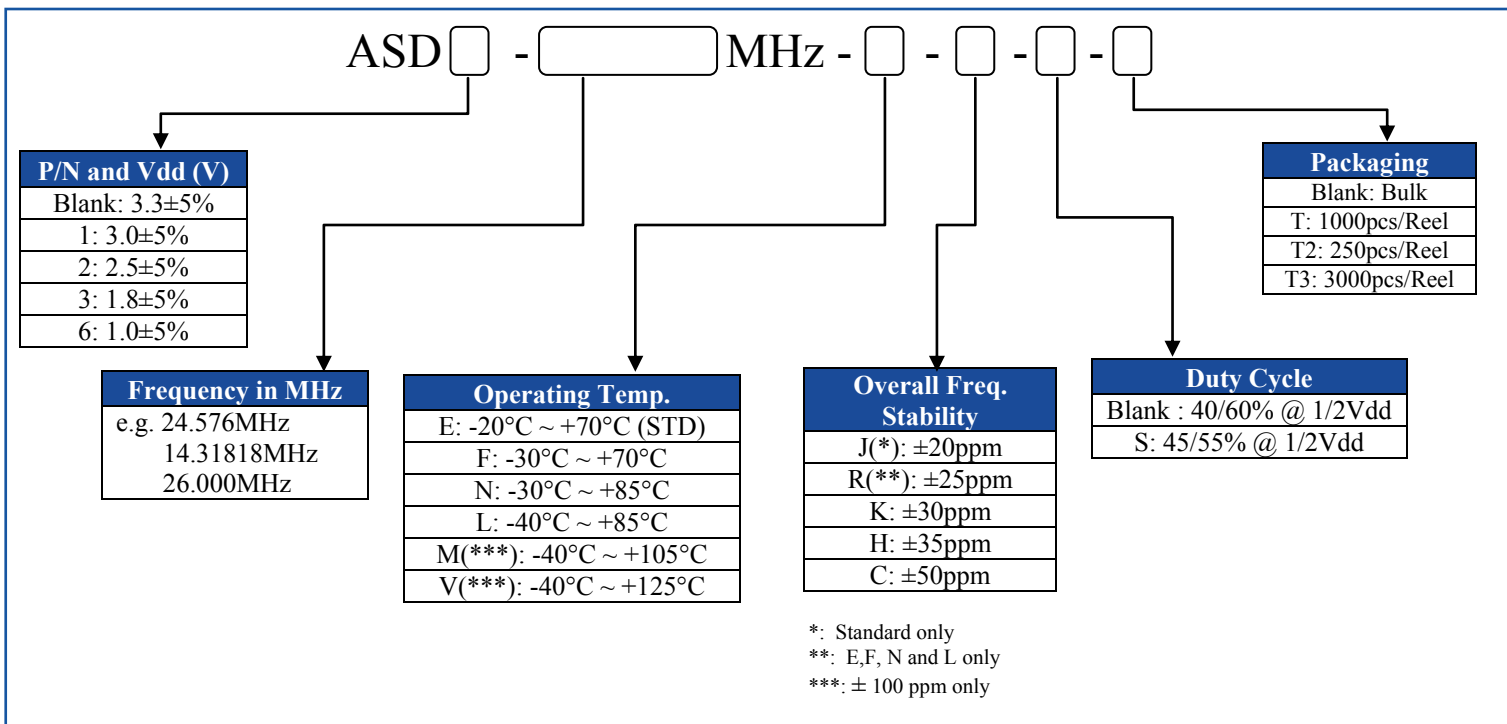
ASD☐ - ☐ MHz - ☐ - ☐ - ☐ - ☐

| P/N and Vdd (V) |
|---|
| Blank: 3.3±5% |
| 1: 3.0±5% |
| 2: 2.5±5% |
| 3: 1.8±5% |
| 6: 1.0±5% |

| Frequency in MHz |
|---|
| e.g. 24.576MHz 14.31818MHz 26.000MHz |

| Operating Temp. |
|---|
| E: -20°C ~ +70°C (STD) |
| F: -30°C ~ +70°C |
| N: -30°C ~ +85°C |
| L: -40°C ~ +85°C |
| M(***): -40°C ~ +105°C |
| V(***): -40°C ~ +125°C |

| Overall Freq. Stability |
|---|
| J(*): ±20ppm |
| R(**): ±25ppm |
| K: ±30ppm |
| H: ±35ppm |
| C: ±50ppm |

*: Standard only
**: E,F, N and L only
***: ± 100 ppm only

| Duty Cycle |
|---|
| Blank : 40/60% @ 1/2Vdd |
| S: 45/55% @ 1/2Vdd |

| Packaging |
|---|
| Blank: Bulk |
| T: 1000pcs/Reel |
| T2: 250pcs/Reel |
| T3: 3000pcs/Reel |